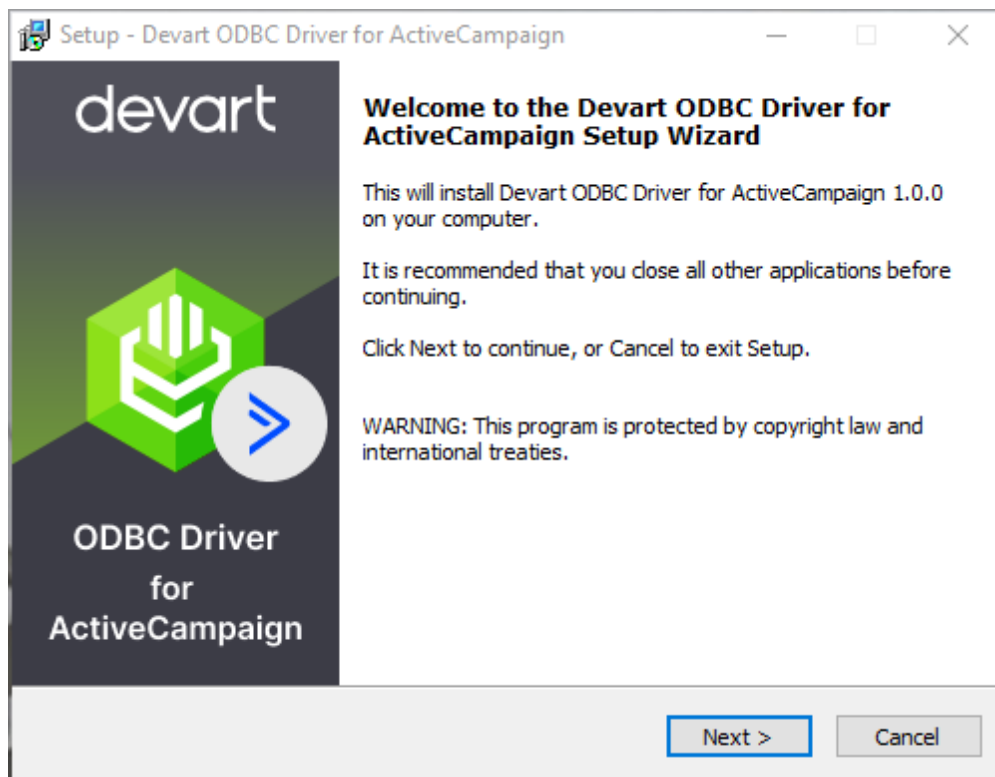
Setup - Devart ODBC Driver for ActiveCampaign

devart

ODBC Driver for ActiveCampaign

Welcome to the Devart ODBC Driver for ActiveCampaign Setup Wizard

This will install Devart ODBC Driver for ActiveCampaign 1.0.0 on your computer.

It is recommended that you close all other applications before continuing.

Click Next to continue, or Cancel to exit Setup.

WARNING: This program is protected by copyright law and international treaties.

Next >

Cancel